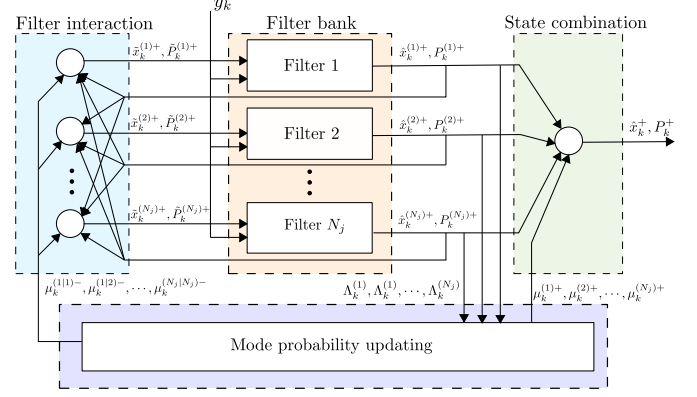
Filter interaction

$y_k$

Filter bank

State combination

$\bar{x}_k^{(1)+}, \bar{P}_k^{(1)+}$

Filter 1

$\hat{x}_k^{(1)+}, P_k^{(1)+}$

$\bar{x}_k^{(2)+}, \bar{P}_k^{(2)+}$

Filter 2

$\hat{x}_k^{(2)+}, P_k^{(2)+}$

$\hat{x}_k^+, P_k^+$

$\bar{x}_k^{(N_j)+}, \bar{P}_k^{(N_j)+}$

Filter $N_j$

$\hat{x}_k^{(N_j)+}, P_k^{(N_j)+}$

$\mu_k^{(1|1)-}, \mu_k^{(1|2)-}, \cdots, \mu_k^{(N_j|N_j)-}$

$\Lambda_k^{(1)}, \Lambda_k^{(1)}, \cdots, \Lambda_k^{(N_j)}$

$\mu_k^{(1)+}, \mu_k^{(2)+}, \ldots, \mu_k^{(N_j)+}$

Mode probability updating